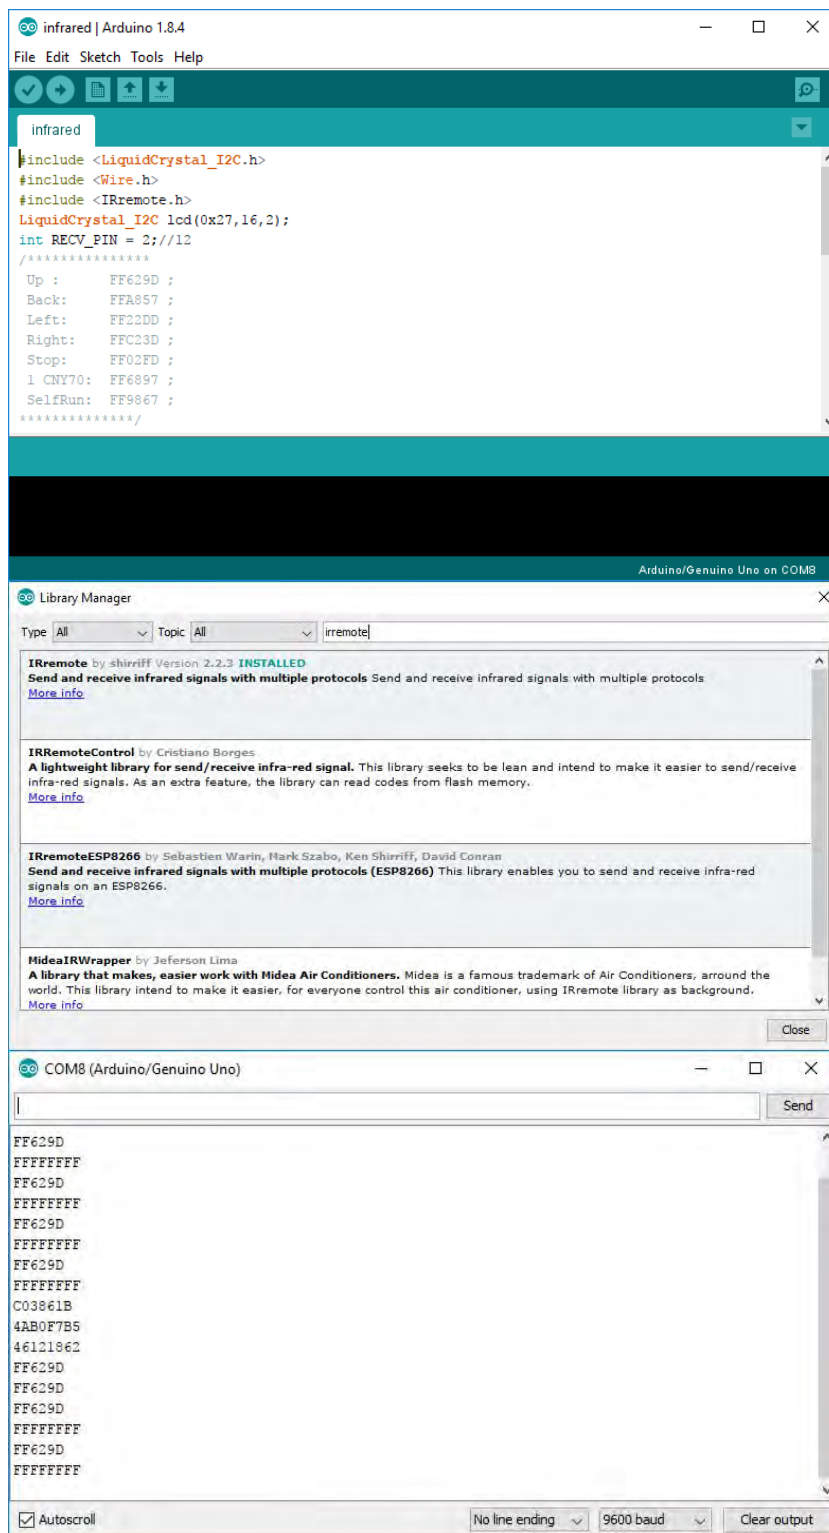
infrared | Arduino 1.8.4

File Edit Sketch Tools Help

infrared

#include <LiquidCrystal_I2C.h>
#include <Wire.h>
#include <IRremote.h>
LiquidCrystal_I2C lcd(0x27,16,2);
int RECV_PIN = 2;//12
/**************
Up : FF629D ;
Back: FFA857 ;
Left: FF22DD ;
Right: FFC23D ;
Stop: FF02FD ;
1 CNY70: FF6897 ;
SelfRun: FF9867 ;
**************/

Arduino/Genuino Uno on COM8

Library Manager

Type All Topic All irremote

IRremote by shirriff Version 2.2.3 INSTALLED
Send and receive infrared signals with multiple protocols Send and receive infrared signals with multiple protocols
More info

IRRemoteControl by Cristiano Borges
A lightweight library for send/receive infra-red signal. This library seeks to be lean and intend to make it easier to send/receive infra-red signals. As an extra feature, the library can read codes from flash memory.
More info

IRremoteESP8266 by Sebastien Warin, Mark Szabo, Ken Shirriff, David Conran
Send and receive infrared signals with multiple protocols (ESP8266) This library enables you to send and receive infra-red signals on an ESP8266.
More info

MideaIRWrapper by Jeferson Lima
A library that makes, easier work with Midea Air Conditioners. Midea is a famous trademark of Air Conditioners, arround the world. This library intend to make it easier, for everyone control this air conditioner, using IRremote library as background.
More info

Close

COM8 (Arduino/Genuino Uno)

Send

FF629D
FFFFFFFF
FF629D
FFFFFFFF
FF629D
FFFFFFFF
FF629D
FFFFFFFF
C03861B
4AB0F7B5
46121862
FF629D
FF629D
FF629D
FFFFFFFF
FF629D
FFFFFFFF

Autoscroll No line ending 9600 baud Clear output